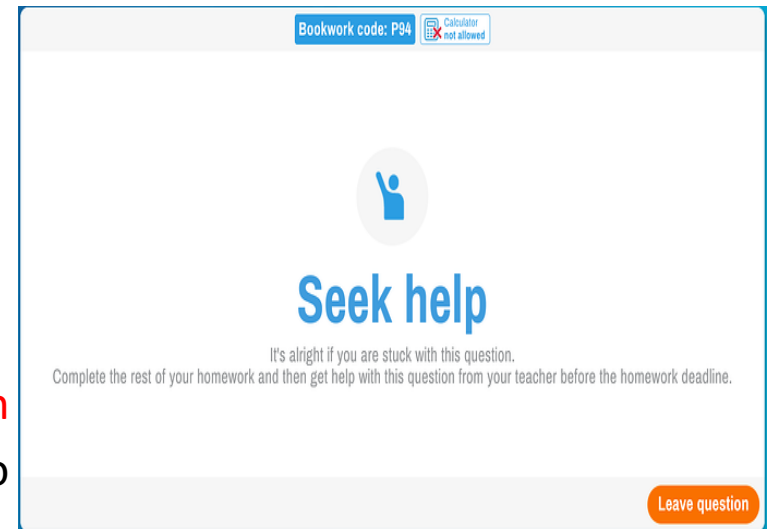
Bookwork code: P94 Calculator not allowed

Seek help

It's alright if you are stuck with this question.
Complete the rest of your homework and then get help with this question from your teacher before the homework deadline.

n
o

Leave question